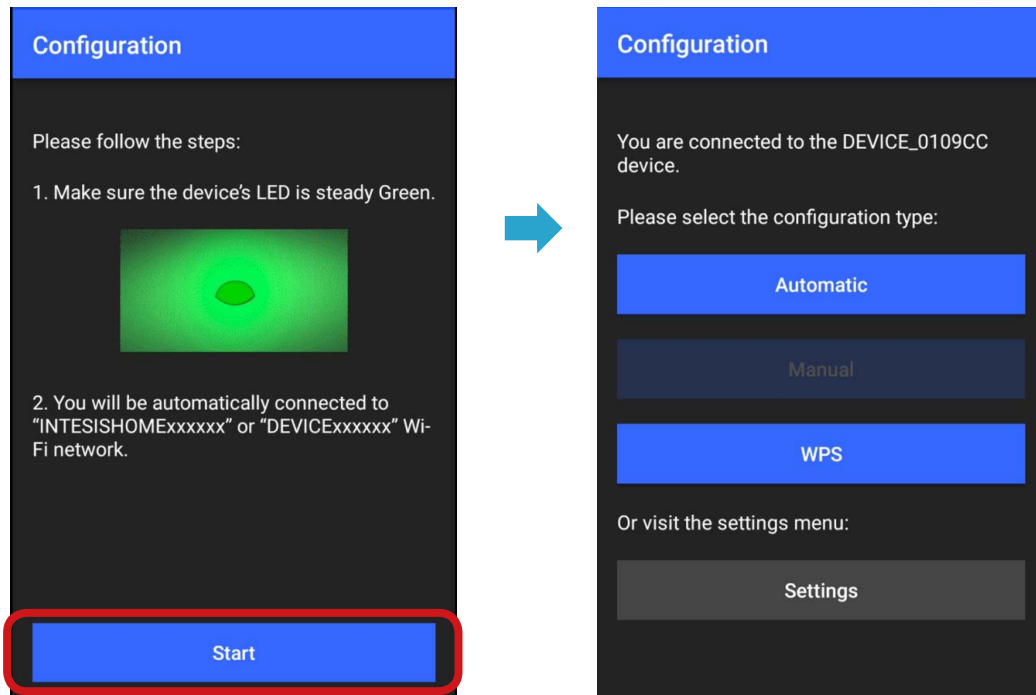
Configuration

Please follow the steps:

1. Make sure the device's LED is steady Green.

2. You will be automatically connected to "INTESISHOMExxxxxx" or "DEVICExxxxxx" Wi-Fi network.

Start

Configuration

You are connected to the DEVICE_0109CC device.

Please select the configuration type:

Automatic

Manual

WPS

Or visit the settings menu:

Settings